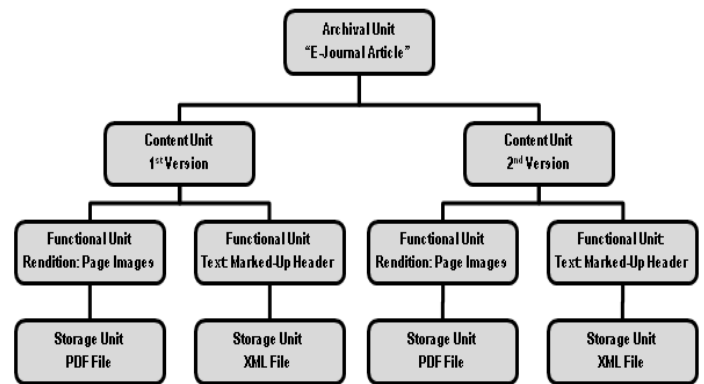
Archival Unit
"E-Journal Article"

Content Unit
1$^{st}$ Version

Content Unit
2$^{nd}$ Version

Functional Unit
Rendition: Page Images

Functional Unit
Text: Marked-Up Header

Functional Unit
Rendition: Page Images

Functional Unit
Text: Marked-Up Header

Storage Unit
PDF File

Storage Unit
XML File

Storage Unit
PDF File

Storage Unit
XML File